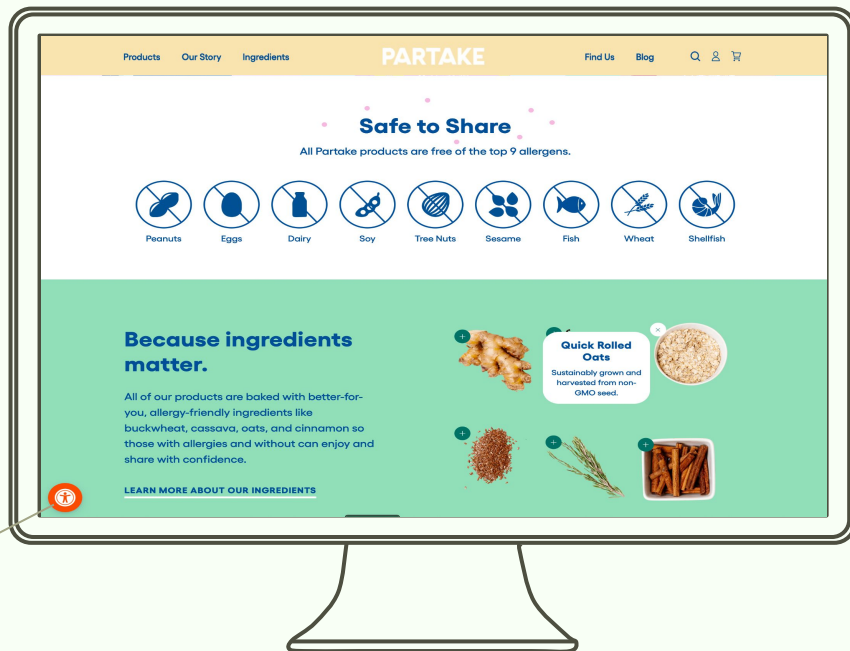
Products Our Story Ingredients PARTAKE Find Us Blog

Safe to Share

All Partake products are free of the top 9 allergens.

Peanuts Eggs Dairy Soy Tree Nuts Sesame Fish Wheat Shellfish

Because ingredients matter.

All of our products are baked with better-for-you, allergy-friendly ingredients like buckwheat, cassava, oats, and cinnamon so those with allergies and without can enjoy and share with confidence.

LEARN MORE ABOUT OUR INGREDIENTS

+

Quick Rolled Oats

Sustainably grown and harvested from non-GMO seed.

×

+

+

+